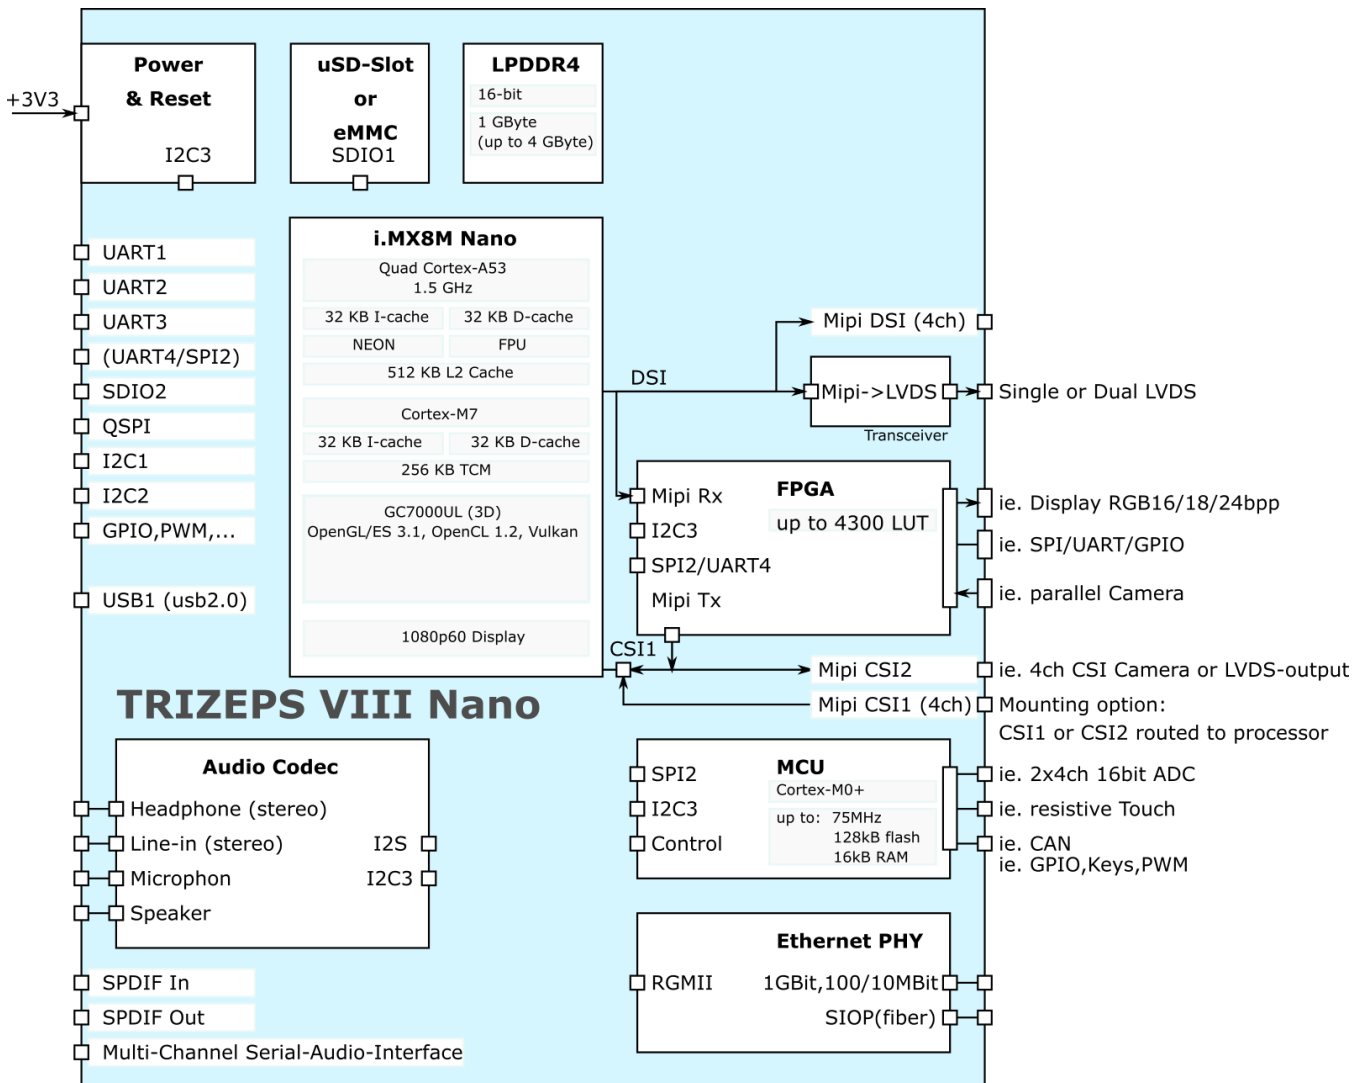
+3V3

Power
& Reset
I2C3

uSD-Slot
or
eMMC
SDIO1

LPDDR4
16-bit
1 GByte
(up to 4 GByte)

UART1
UART2
UART3
(UART4/SPI2)
SDIO2
QSPI
I2C1
I2C2
GPIO,PWM,...

USB1 (usb2.0)

i.MX8M Nano
Quad Cortex-A53
1.5 GHz
32 KB I-cache
32 KB D-cache
NEON
FPU
512 KB L2 Cache
Cortex-M7
32 KB I-cache
32 KB D-cache
256 KB TCM
GC7000UL (3D)
OpenGL/ES 3.1, OpenCL 1.2, Vulkan
1080p60 Display

DSI

Mipi DSI (4ch)
Mipi->LVDS
Transceiver
Single or Dual LVDS

Mipi Rx
I2C3
SPI2/UART4
Mipi Tx
FPGA
up to 4300 LUT

ie. Display RGB16/18/24bpp
ie. SPI/UART/GPIO
ie. parallel Camera

CSI1
Mipi CSI2
ie. 4ch CSI Camera or LVDS-output
Mipi CSI1 (4ch)
Mounting option:
CSI1 or CSI2 routed to processor

TRIZEPS VIII Nano

Audio Codec
Headphone (stereo)
Line-in (stereo)
Microphon
Speaker
I2S
I2C3

SPI2
I2C3
Control
MCU
Cortex-M0+
up to: 75MHz
128kB flash
16kB RAM

ie. 2x4ch 16bit ADC
ie. resistive Touch
ie. CAN
ie. GPIO,Keys,PWM

Ethernet PHY
RGMII
1GBit,100/10MBit
SIOP(fiber)

SPDIF In
SPDIF Out
Multi-Channel Serial-Audio-Interface